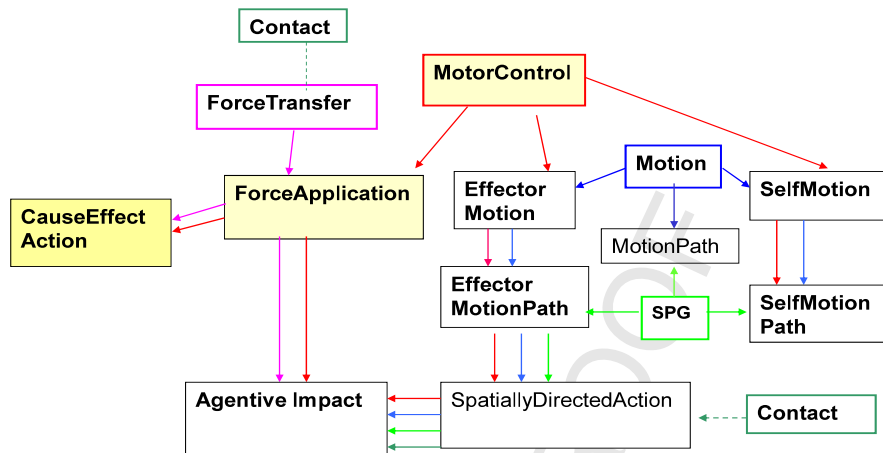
Contact

ForceTransfer

MotorControl

ForceApplication

CauseEffect Action

Effector Motion

Motion

SelfMotion

MotionPath

Effector MotionPath

SPG

SelfMotion Path

Agentive Impact

SpatiallyDirectedAction

Contact